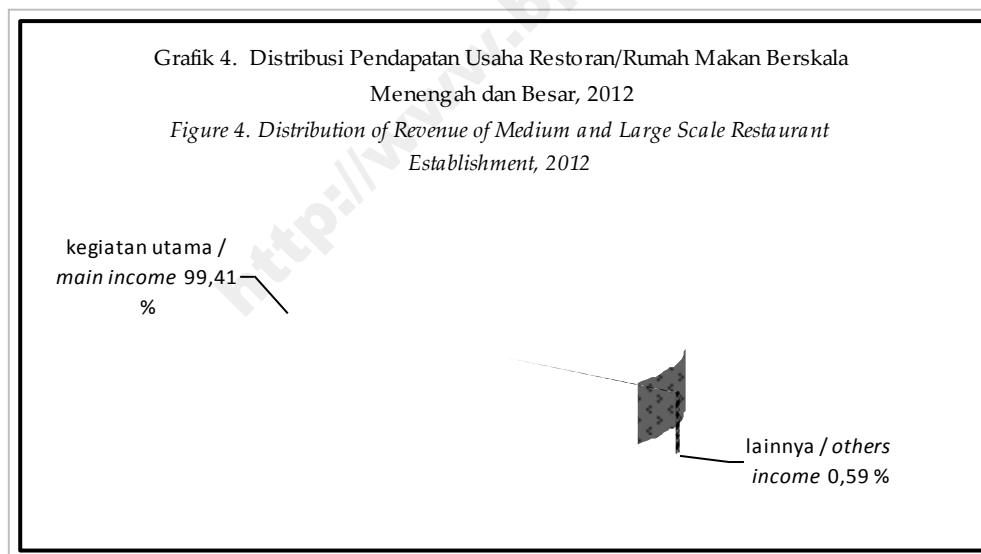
Grafik 4. Distribusi Pendapatan Usaha Restoran/Rumah Makan Berskala Menengah dan Besar, 2012

*Figure 4. Distribution of Revenue of Medium and Large Scale Restaurant Establishment, 2012*

kegiatan utama / *main income* 99,41 %

lainnya / *others income* 0,59 %

http://www.b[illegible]